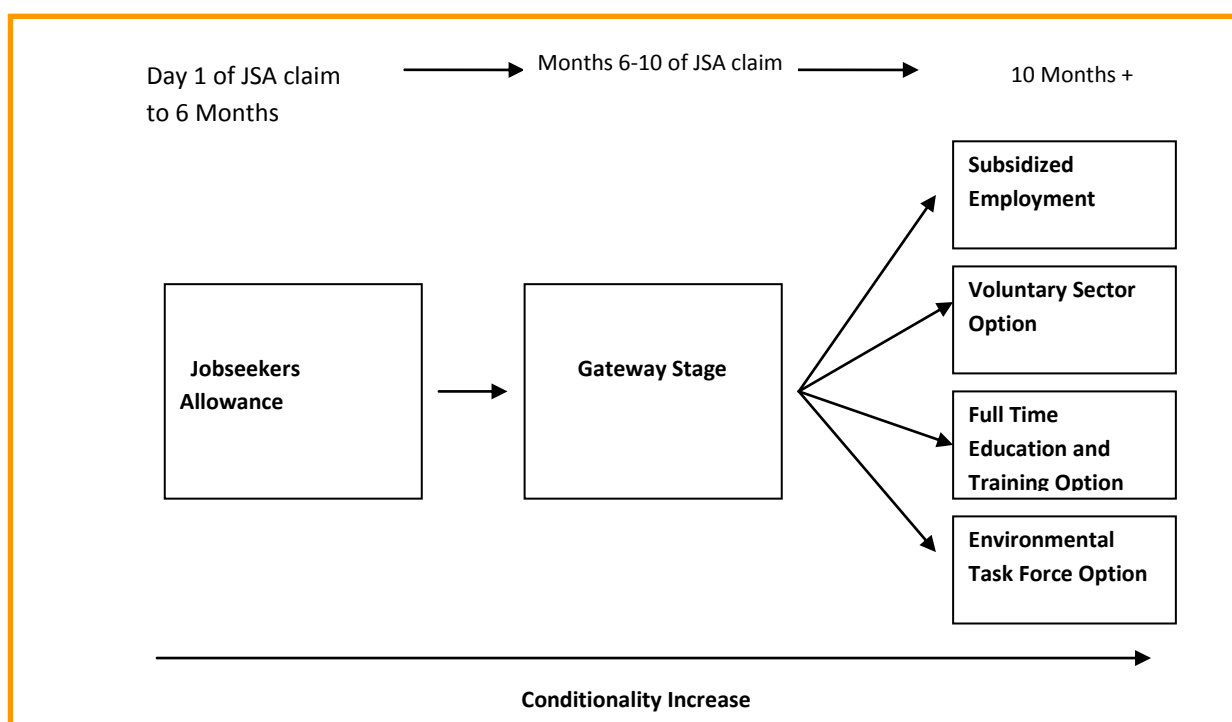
Day 1 of JSA claim to 6 Months

Months 6-10 of JSA claim

10 Months +

Subsidized Employment

Jobseekers Allowance

Gateway Stage

Voluntary Sector Option

Full Time Education and Training Option

Environmental Task Force Option

Conditionality Increase